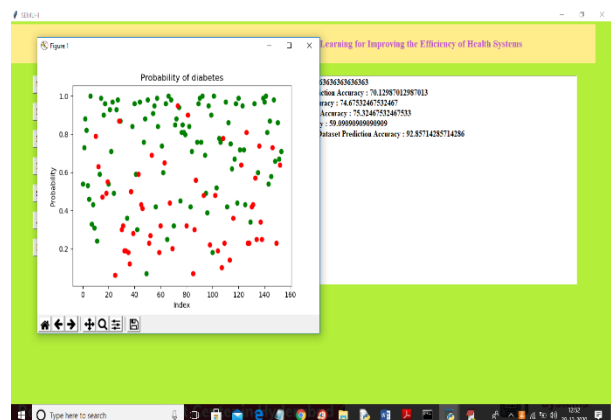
SDHG-I

Figure 1

Probability of diabetes

Learning for Improving the Efficiency of Health Systems

3636363636363636
ction Accuracy : 70.12987012987013
racy : 74.67532467532467
Accuracy : 75.32467532467533
y : 59.09090909090909
Dataset Prediction Accuracy : 92.85714285714286

1.0
0.8
0.6
0.4
0.2
Probability
0
20
40
60
80
100
120
140
160
Index

Type here to search

12:32